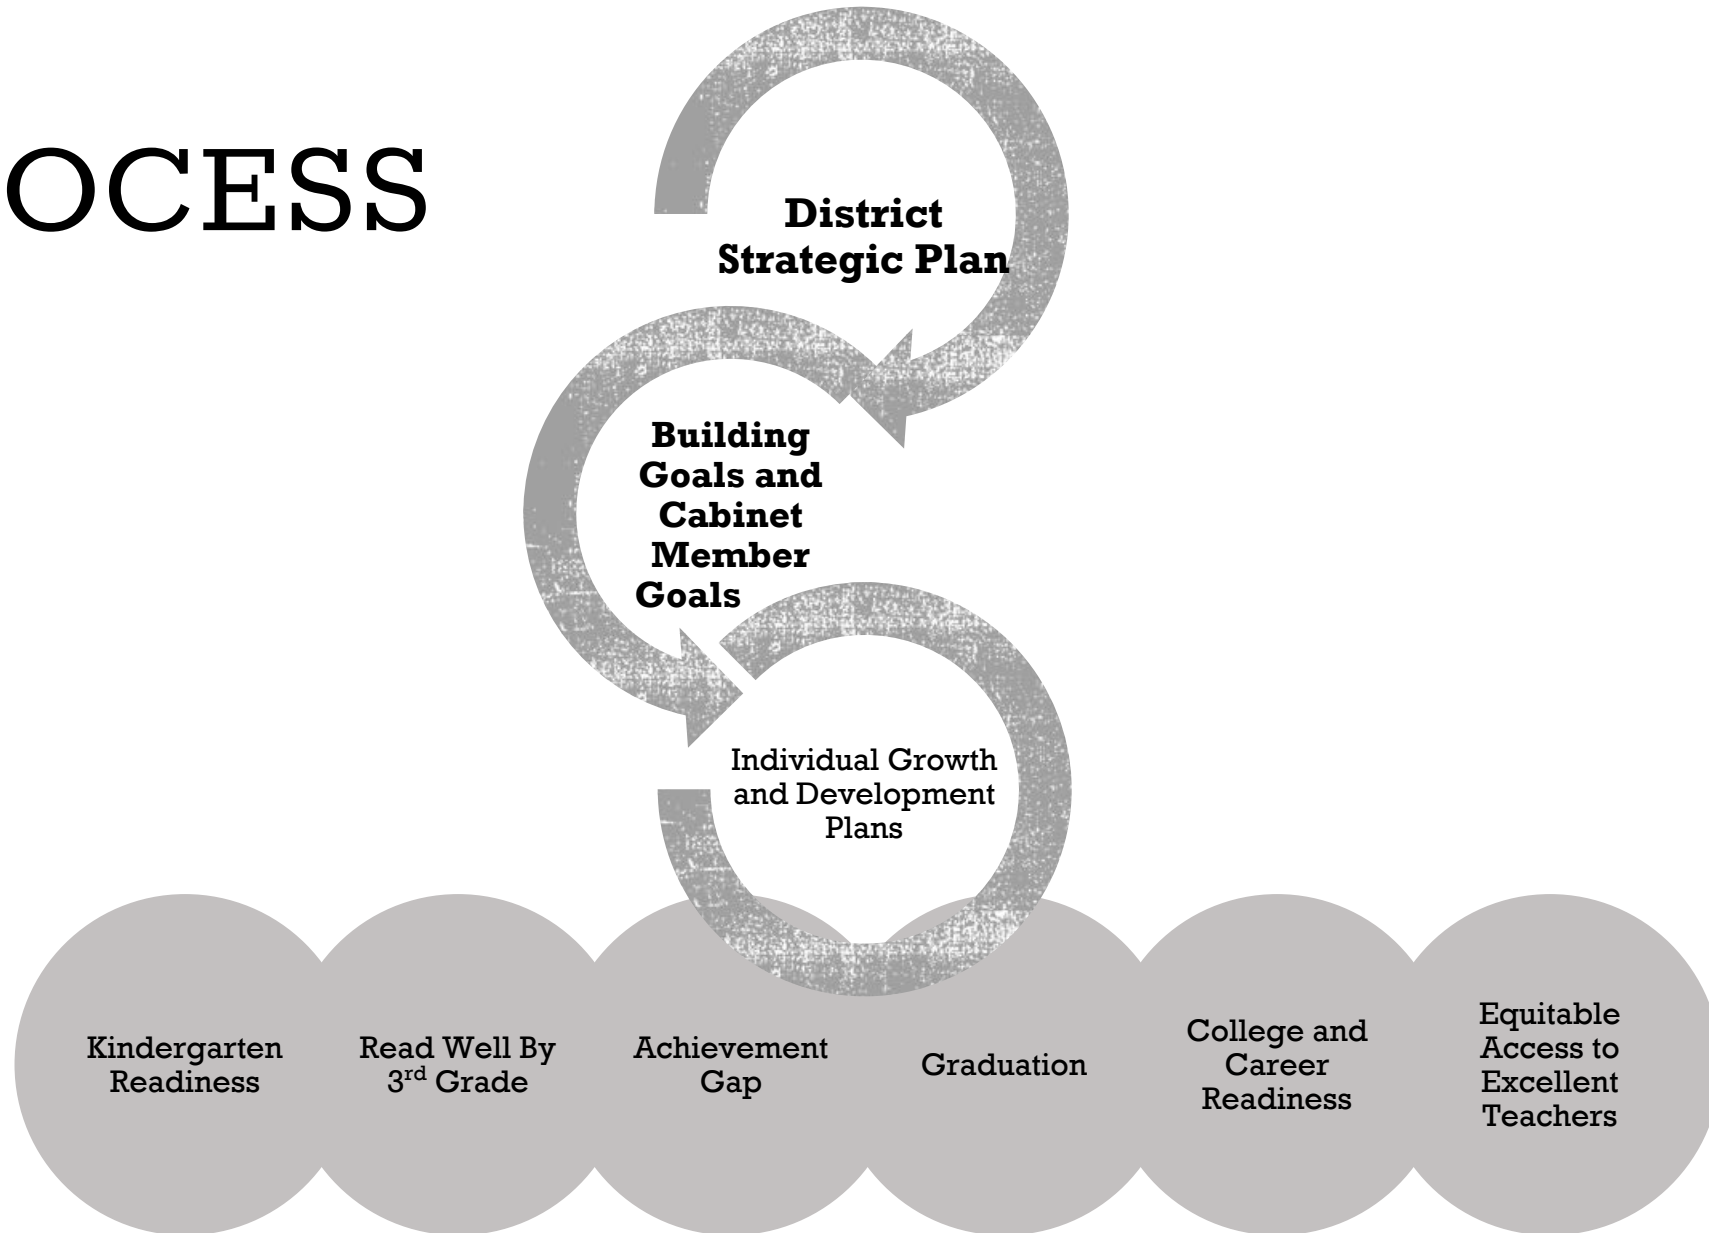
OCESS

District Strategic Plan

Building Goals and Cabinet Member Goals

Individual Growth and Development Plans

Kindergarten Readiness

Read Well By $3^{rd}$ Grade

Achievement Gap

Graduation

College and Career Readiness

Equitable Access to Excellent Teachers